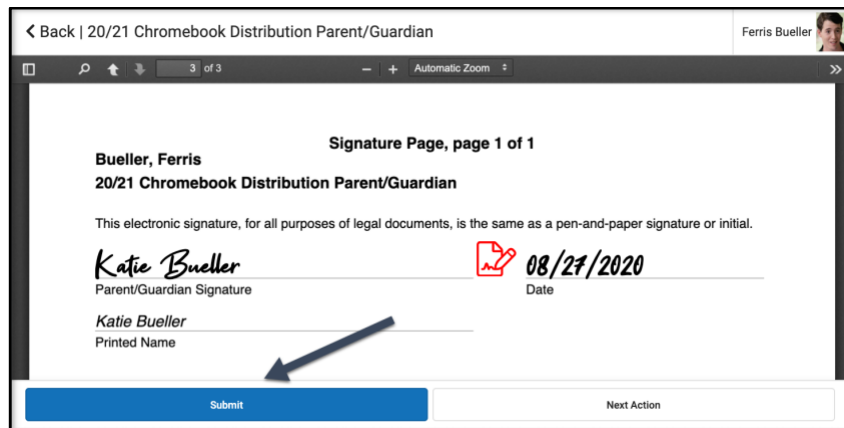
Back | 20/21 Chromebook Distribution Parent/Guardian

Ferris Bueller

3 of 3

Automatic Zoom

Signature Page, page 1 of 1

Bueller, Ferris

20/21 Chromebook Distribution Parent/Guardian

This electronic signature, for all purposes of legal documents, is the same as a pen-and-paper signature or initial.

Katie Bueller

Parent/Guardian Signature

08/27/2020

Date

Katie Bueller

Printed Name

Submit

Next Action